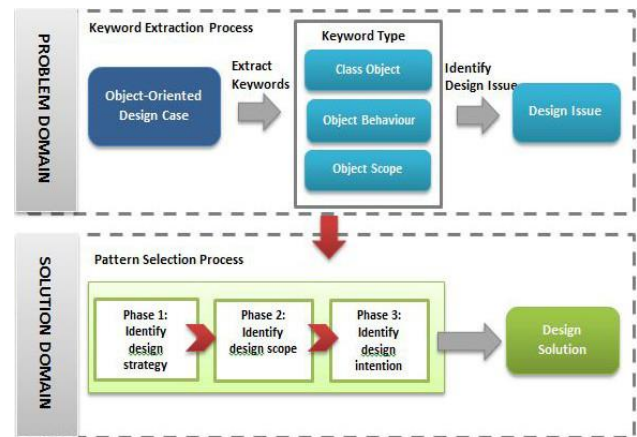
PROBLEM DOMAIN

Keyword Extraction Process

Object-Oriented Design Case

Extract Keywords

Keyword Type

Class Object

Object Behaviour

Object Scope

Identify Design Issue

Design Issue

SOLUTION DOMAIN

Pattern Selection Process

Phase 1: Identify design strategy

Phase 2: Identify design scope

Phase 3: Identify design intention

Design Solution